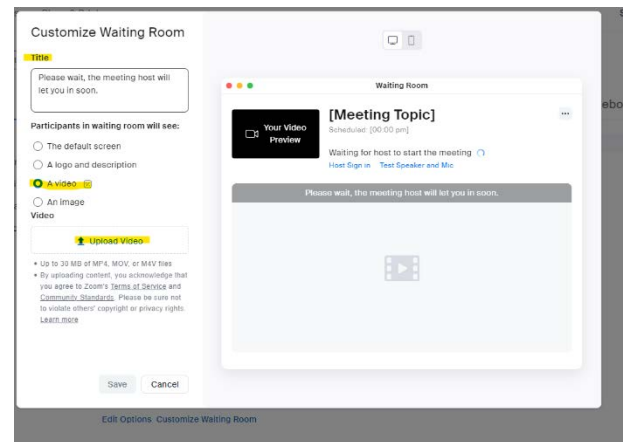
Customize Waiting Room

Title

Please wait, the meeting host will let you in soon.

Participants in waiting room will see:

The default screen

A logo and description

A video

An image

Video

Upload Video

• Up to 30 MB of MP4, MOV, or M4V files
• By uploading content, you acknowledge that you agree to Zoom's Terms of Service and Community Standards. Please be sure not to violate others' copyright or privacy rights. Learn more

Save Cancel

Waiting Room

Your Video Preview

[Meeting Topic]

Scheduled: [00:00 pm]

Waiting for host to start the meeting

Host Sign in Test Speaker and Mic

Please wait, the meeting host will let you in soon.

ebo

Edit Options Customize Waiting Room